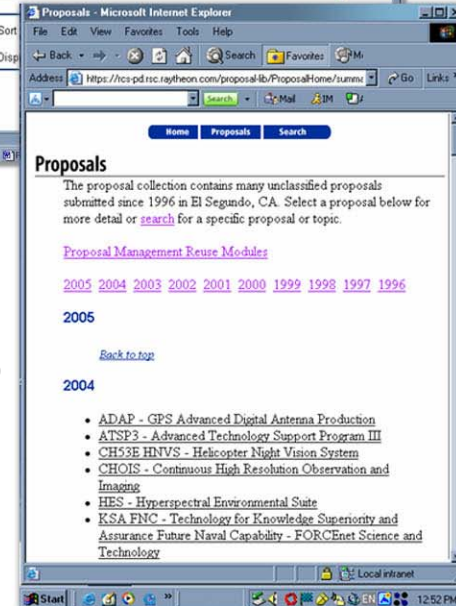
Proposals - Microsoft Internet Explorer

Sort
Disp

File Edit View Favorites Tools Help

Back Search Favorites

Address https://rcs-pd.rsc.raytheon.com/proposal-lib/ProposalHome/summ Go Links

Search Mail IM

Home Proposals Search

Proposals

The proposal collection contains many unclassified proposals submitted since 1996 in El Segundo, CA. Select a proposal below for more detail or search for a specific proposal or topic.

Proposal Management Reuse Modules

2005 2004 2003 2002 2001 2000 1999 1998 1997 1996

2005

Back to top

2004

- ADAP - GPS Advanced Digital Antenna Production
- ATSP3 - Advanced Technology Support Program III
- CH53E HNVS - Helicopter Night Vision System
- CHOIS - Continuous High Resolution Observation and Imaging
- HES - Hyperspectral Environmental Suite
- KSA FNC - Technology for Knowledge Superiority and Assurance Future Naval Capability - FORCEnet Science and Technology

Local intranet

Start 12:52 PM